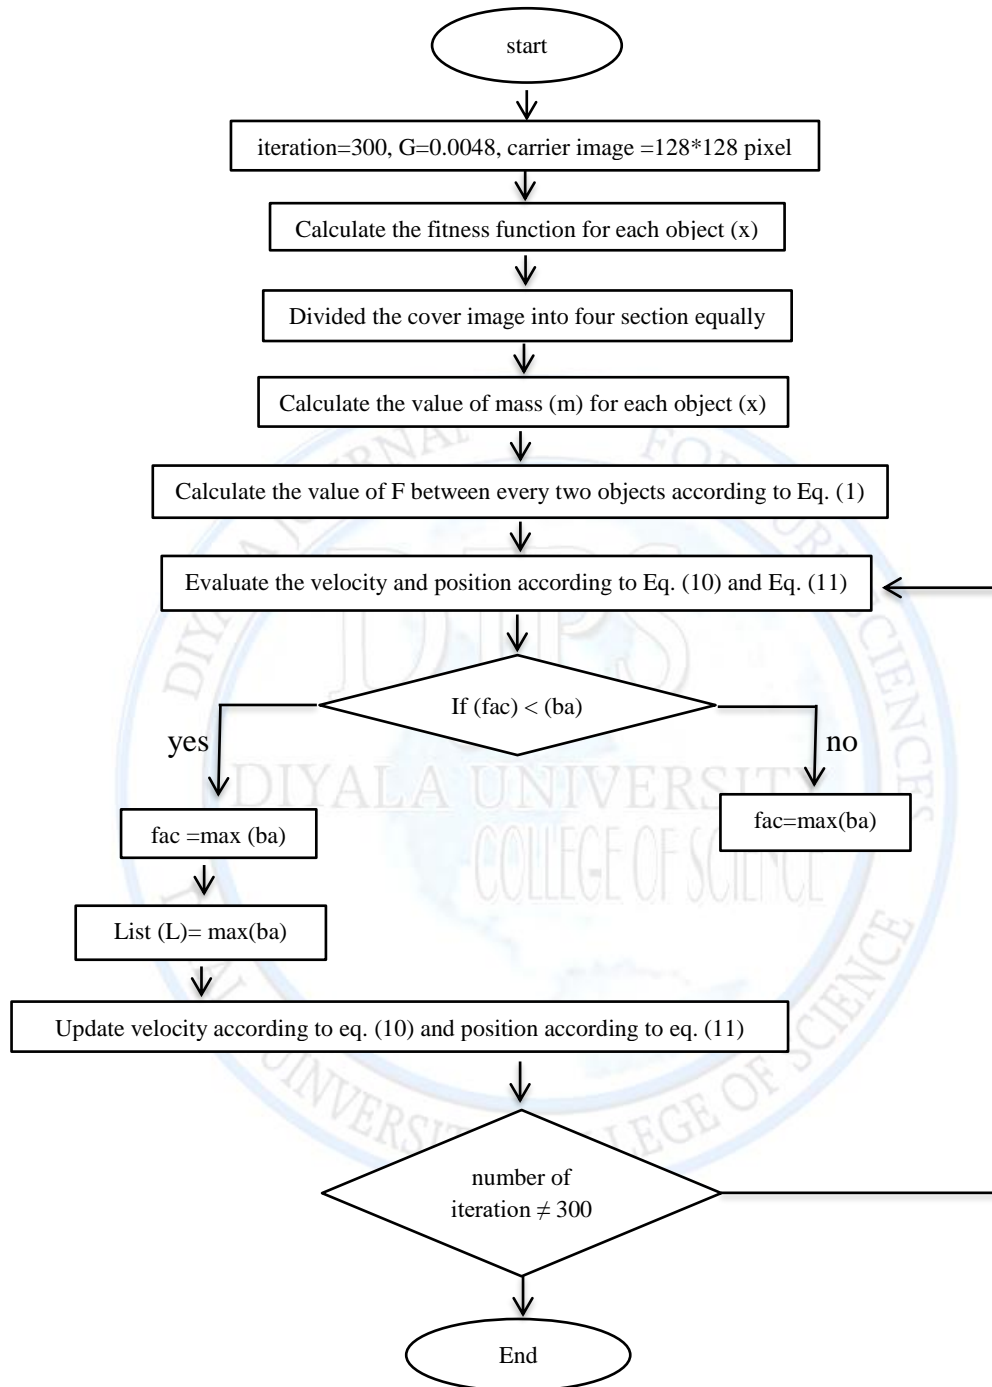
start

iteration=300, G=0.0048, carrier image =128*128 pixel

Calculate the fitness function for each object (x)

Divided the cover image into four section equally

Calculate the value of mass (m) for each object (x)

Calculate the value of F between every two objects according to Eq. (1)

Evaluate the velocity and position according to Eq. (10) and Eq. (11)

If (fac) < (ba)

yes

no

fac =max (ba)

fac=max(ba)

List (L)= max(ba)

Update velocity according to eq. (10) and position according to eq. (11)

number of iteration $\neq$ 300

End

DIYALA JOURNAL FOR PURE SCIENCES

DJPS

DIYALA UNIVERSITY COLLEGE OF SCIENCE

DIYALA UNIVERSITY COLLEGE OF SCIENCE